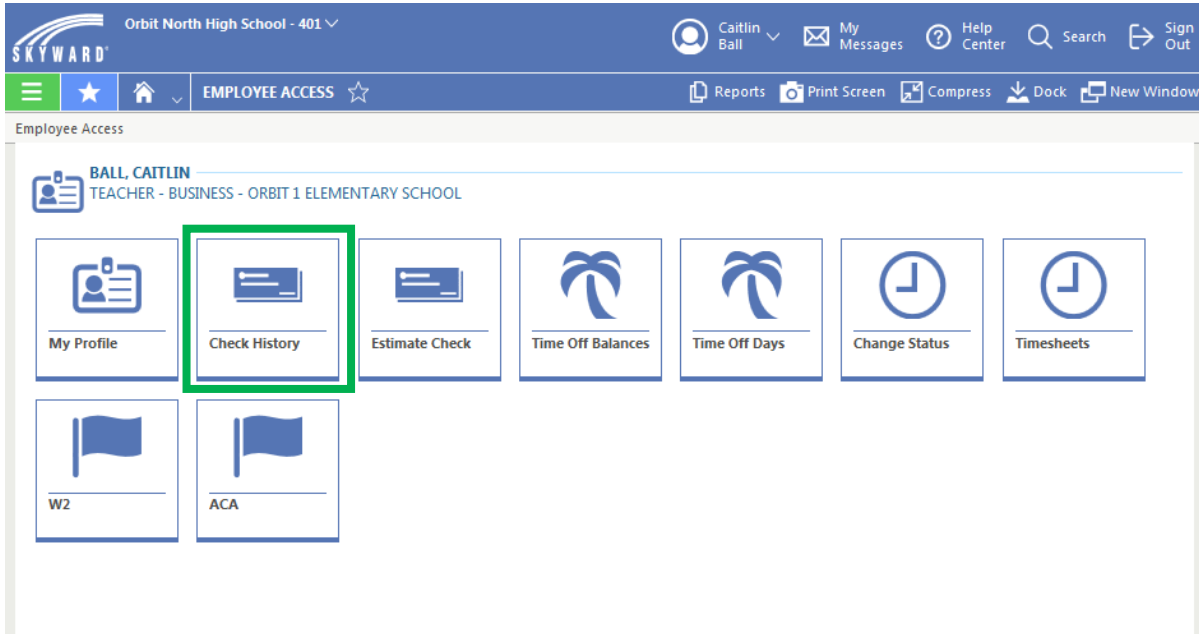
SKYWARD®

Orbit North High School - 401

Caitlin Ball

My Messages

Help Center

Search

Sign Out

EMPLOYEE ACCESS

Reports

Print Screen

Compress

Dock

New Window

Employee Access

BALL, CAITLIN
TEACHER - BUSINESS - ORBIT 1 ELEMENTARY SCHOOL

My Profile

Check History

Estimate Check

Time Off Balances

Time Off Days

Change Status

Timesheets

W2

ACA